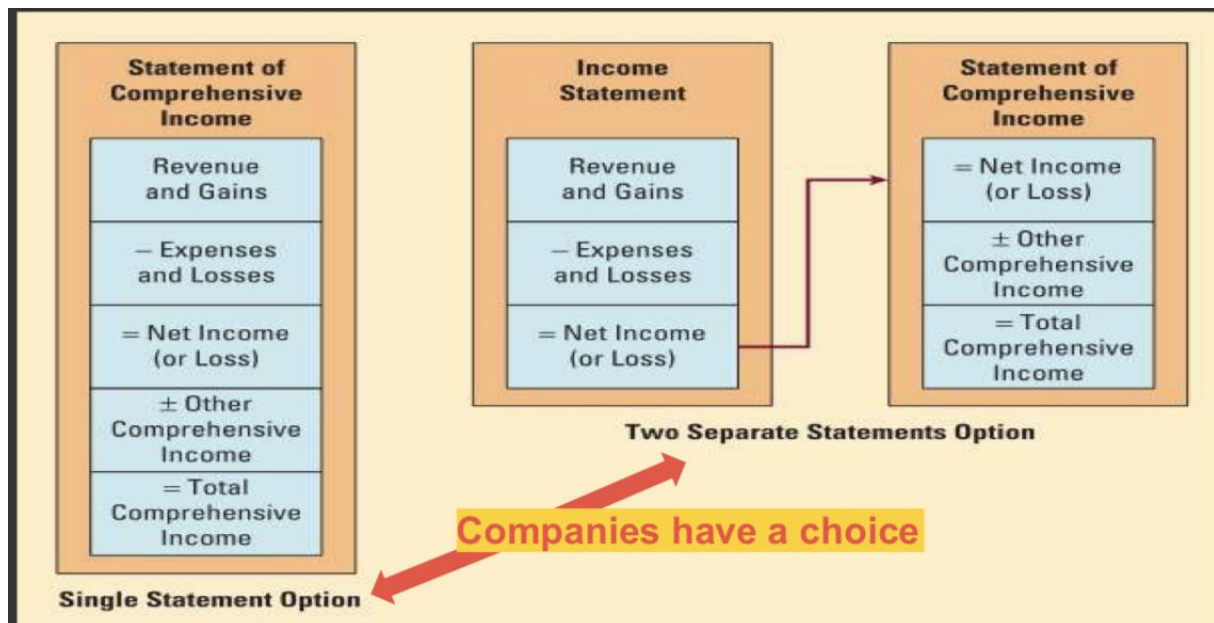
Statement of Comprehensive Income

Revenue and Gains

− Expenses and Losses

= Net Income (or Loss)

± Other Comprehensive Income

= Total Comprehensive Income

Single Statement Option

Income Statement

Revenue and Gains

− Expenses and Losses

= Net Income (or Loss)

Statement of Comprehensive Income

= Net Income (or Loss)

± Other Comprehensive Income

= Total Comprehensive Income

Two Separate Statements Option

Companies have a choice